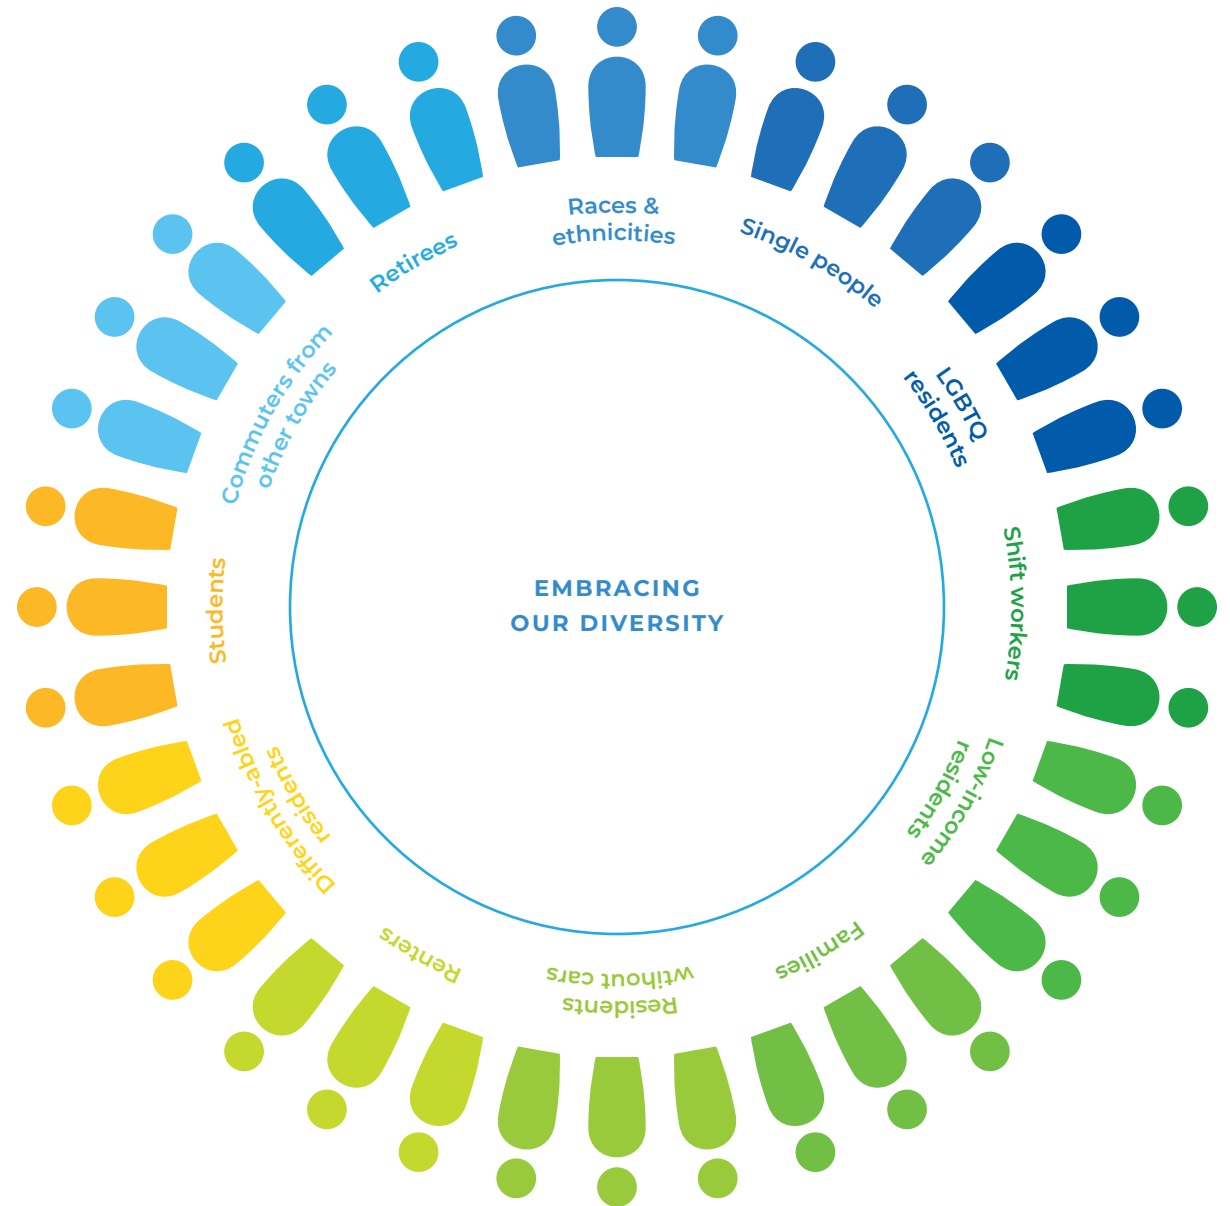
EMBRACING OUR DIVERSITY

Races & ethnicities

Single people

LGBTQ residents

Shift workers

Low-income residents

Families

Residents without cars

Renters

Differently-abled residents

Students

Commuters from other towns

Retirees